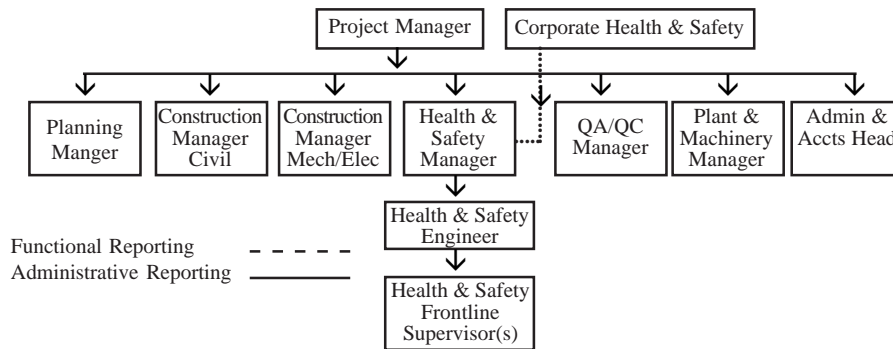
Project Manager

Corporate Health & Safety

Planning Manger

Construction Manager Civil

Construction Manager Mech/Elec

Health & Safety Manager

QA/QC Manager

Plant & Machinery Manager

Admin & Accts Head

Health & Safety Engineer

Health & Safety Frontline Supervisor(s)

Functional Reporting

Administrative Reporting